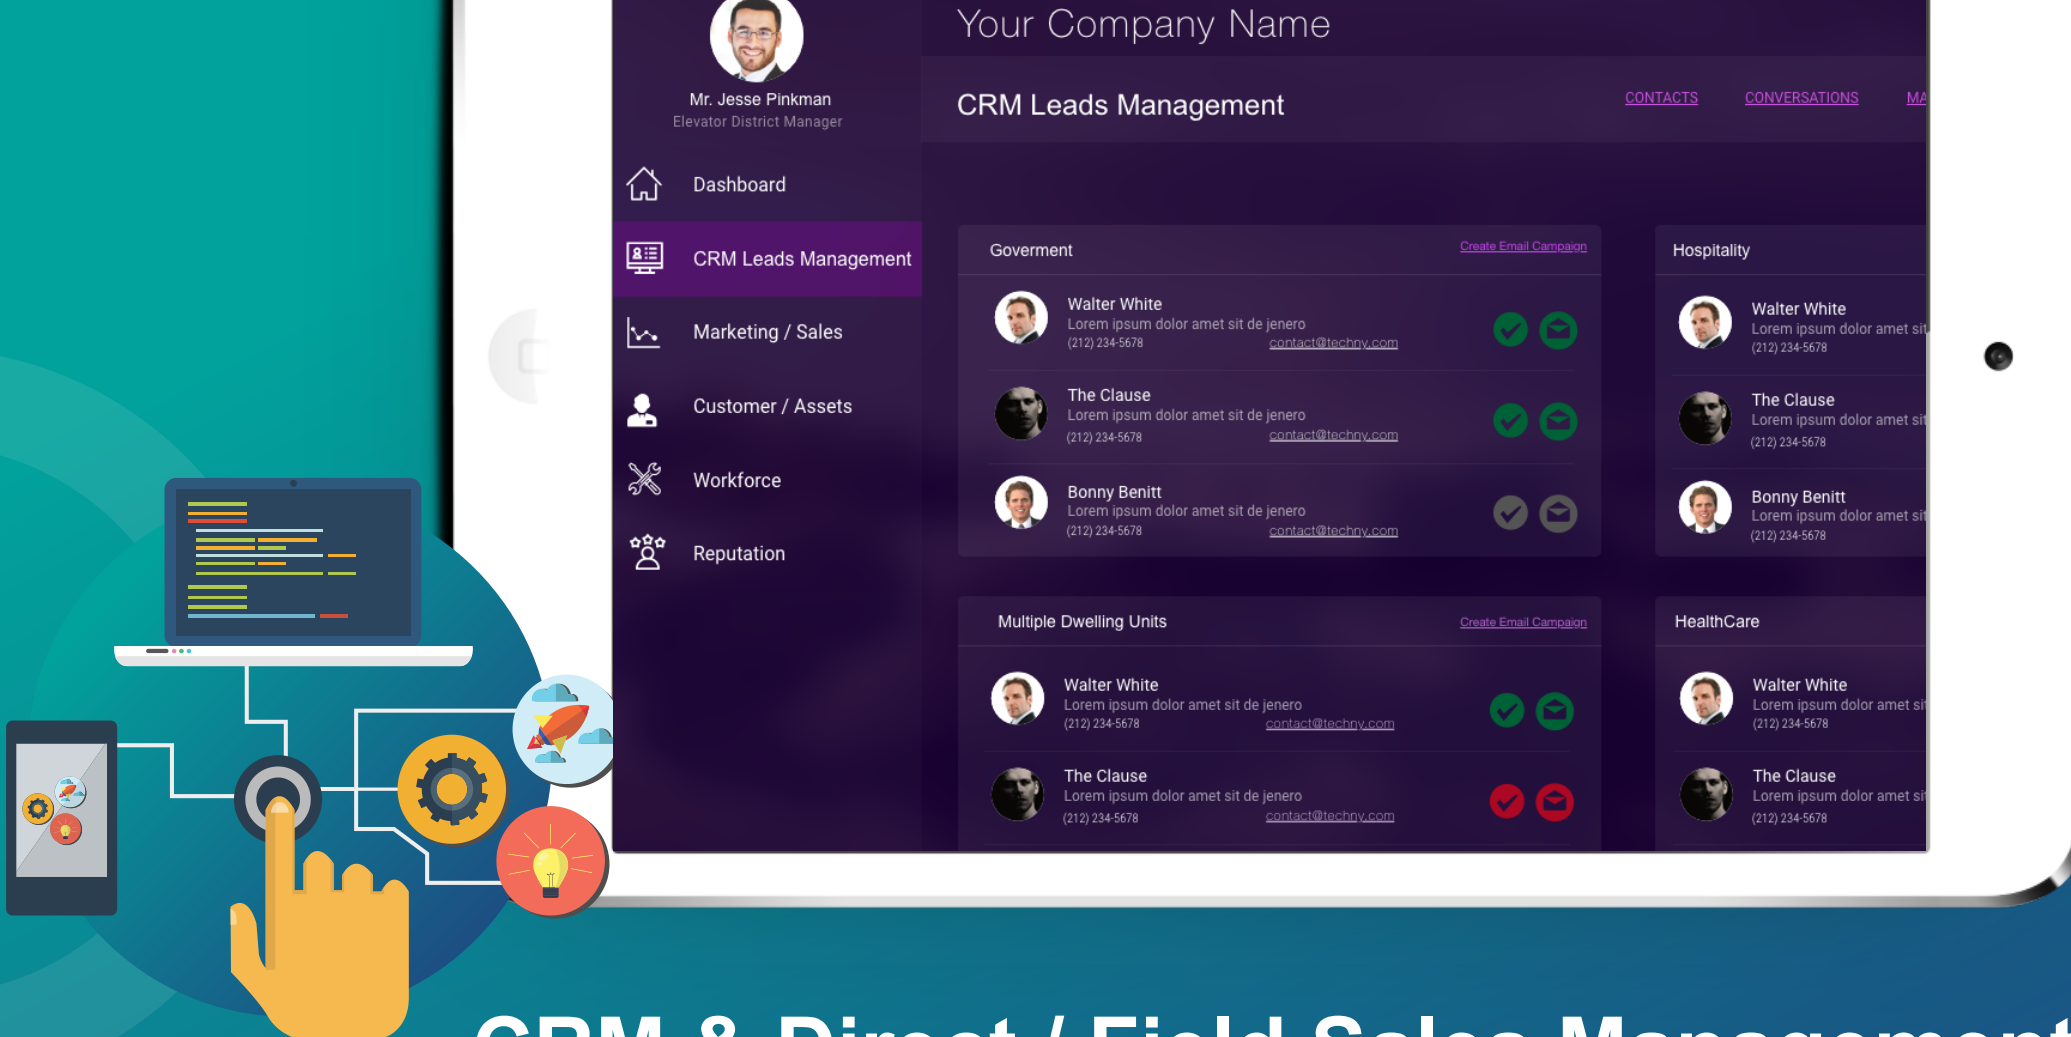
Mr. Jesse Pinkman
Elevator District Manager

Dashboard

CRM Leads Management

Marketing / Sales

Customer / Assets

Workforce

Reputation

Your Company Name

CRM Leads Management

CONTACTS CONVERSATIONS MA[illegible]

Goverment
Create Email Campaign

Walter White
Lorem ipsum dolor amet sit de jenero
(212) 234-5678 contact@techny.com

The Clause
Lorem ipsum dolor amet sit de jenero
(212) 234-5678 contact@techny.com

Bonny Benitt
Lorem ipsum dolor amet sit de jenero
(212) 234-5678 contact@techny.com

Hospitality

Walter White
Lorem ipsum dolor amet si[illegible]
(212) 234-5678

The Clause
Lorem ipsum dolor amet si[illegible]
(212) 234-5678

Bonny Benitt
Lorem ipsum dolor amet si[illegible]
(212) 234-5678

Multiple Dwelling Units
Create Email Campaign

Walter White
Lorem ipsum dolor amet sit de jenero
(212) 234-5678 contact@techny.com

The Clause
Lorem ipsum dolor amet sit de jenero
(212) 234-5678 contact@techny.com

HealthCare

Walter White
Lorem ipsum dolor amet si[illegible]
(212) 234-5678

The Clause
Lorem ipsum dolor amet si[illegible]
(212) 234-5678

CRM & Direct / Field Sales Management